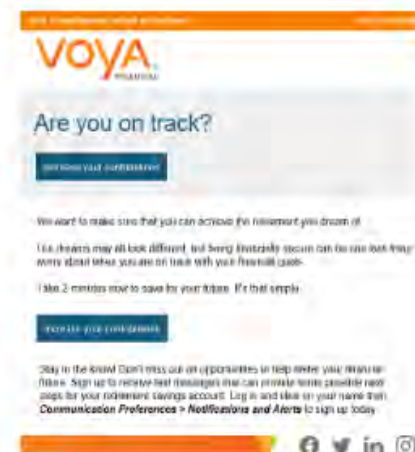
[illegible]

VOYA.
FINANCIAL

Are you on track?

Increase your contributions

We want to make sure that you can achieve the retirement you dream of.

Our dreams may all look different, but being financially secure can be one less thing to worry about when you are on track with your financial goals.

Take 2 minutes now to save for your future. It's that simple.

Increase your contributions

Stay in the know! Don't miss out on opportunities to help better your financial future. Sign up to receive text messages that can provide timely, possible next steps for your retirement savings account. Log in and click on your name then **Communication Preferences > Notifications and Alerts** to sign up today.